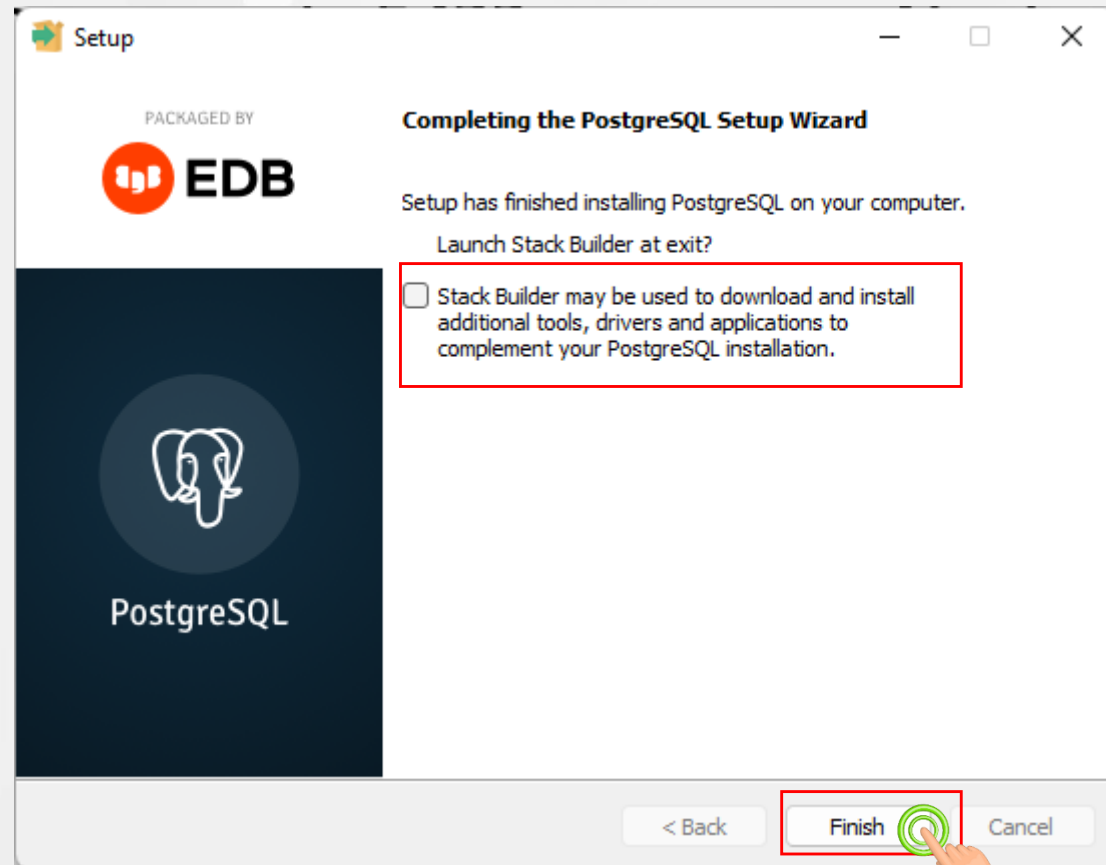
Setup

PACKAGED BY
EDB

PostgreSQL

Completing the PostgreSQL Setup Wizard

Setup has finished installing PostgreSQL on your computer.

Launch Stack Builder at exit?

Stack Builder may be used to download and install additional tools, drivers and applications to complement your PostgreSQL installation.

< Back
Finish
Cancel